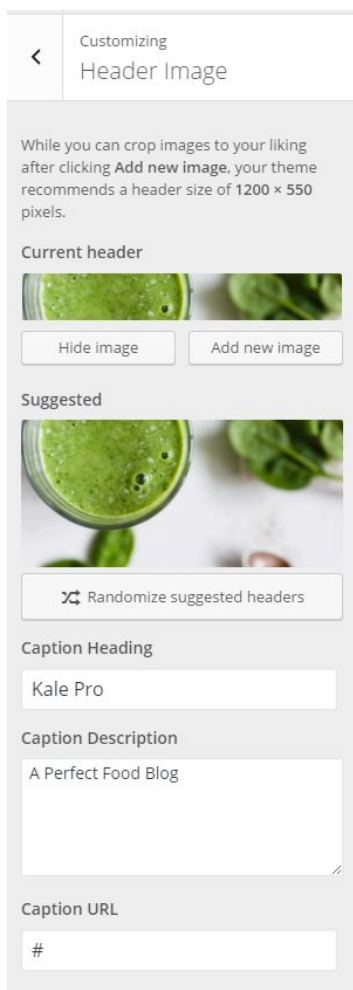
<

Customizing
Header Image

While you can crop images to your liking after clicking **Add new image**, your theme recommends a header size of **1200 × 550** pixels.

Current header

Hide image

Add new image

Suggested

Randomize suggested headers

Caption Heading

Kale Pro

Caption Description

A Perfect Food Blog

Caption URL

#